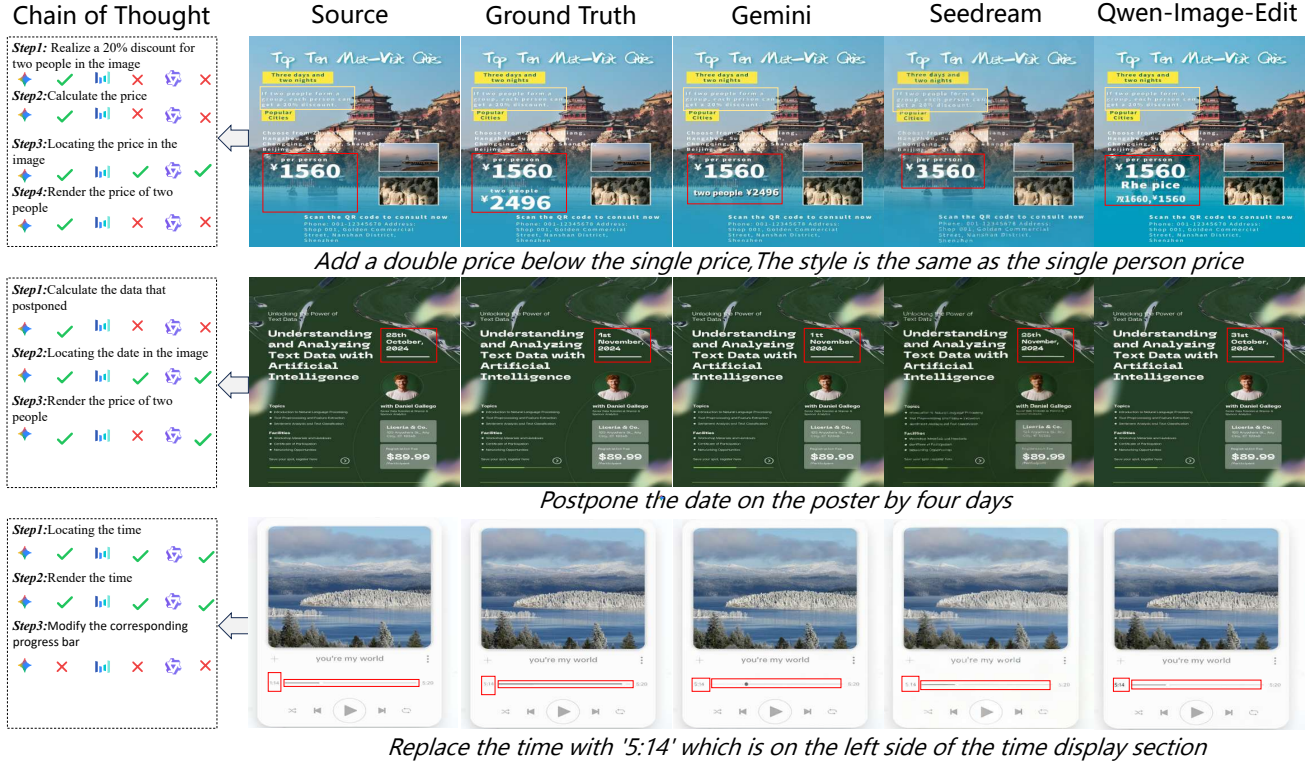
Chain of Thought | Source | Ground Truth | Gemini | Seedream | Qwen-Image-Edit

Step1: Realize a 20% discount for two people in the image
✓ ✗ ✗
Step2: Calculate the price
✓ ✓ ✗
Step3: Locating the price in the image
✓ ✓ ✓
Step4: Render the price of two people
✓ ✗ ✗

Top Ten Must-Visit Cities
Three days and two nights
If two people form a group, each person can get a 20% discount
Popular Cities
Choose from Zhangjiajie, Hangzhou, Suzhou, Changsha, Chongqing, Beijing, etc
Phone: 001-12345678 Address: Shop 001, Golden Commercial Street, Nanshan District, Shenzhen
per person
¥1560
two people
¥2496
two people ¥2496
¥3560
Rhe pice
¥1660,¥1560
Scan the QR code to consult now

Add a double price below the single price,The style is the same as the single person price

Step1: Calculate the data that postponed
✓ ✗ ✗
Step2: Locating the date in the image
✓ ✓ ✓
Step3: Render the price of two people
✓ ✗ ✗

Unlocking the Power of Text Data
Understanding and Analyzing Text Data with Artificial Intelligence
28th October, 2024
1st November, 2024
1tt November 2024
25th November, 2024
31st October, 2024
with Daniel Gallego
Topics
Facilities
Liceria & Co.
$89.99

Postpone the date on the poster by four days

Step1: Locating the time
✓ ✓ ✓
Step2: Render the time
✓ ✓ ✓
Step3: Modify the corresponding progress bar
✗ ✗ ✗

you're my world
5:14
5:20

Replace the time with '5:14' which is on the left side of the time display section